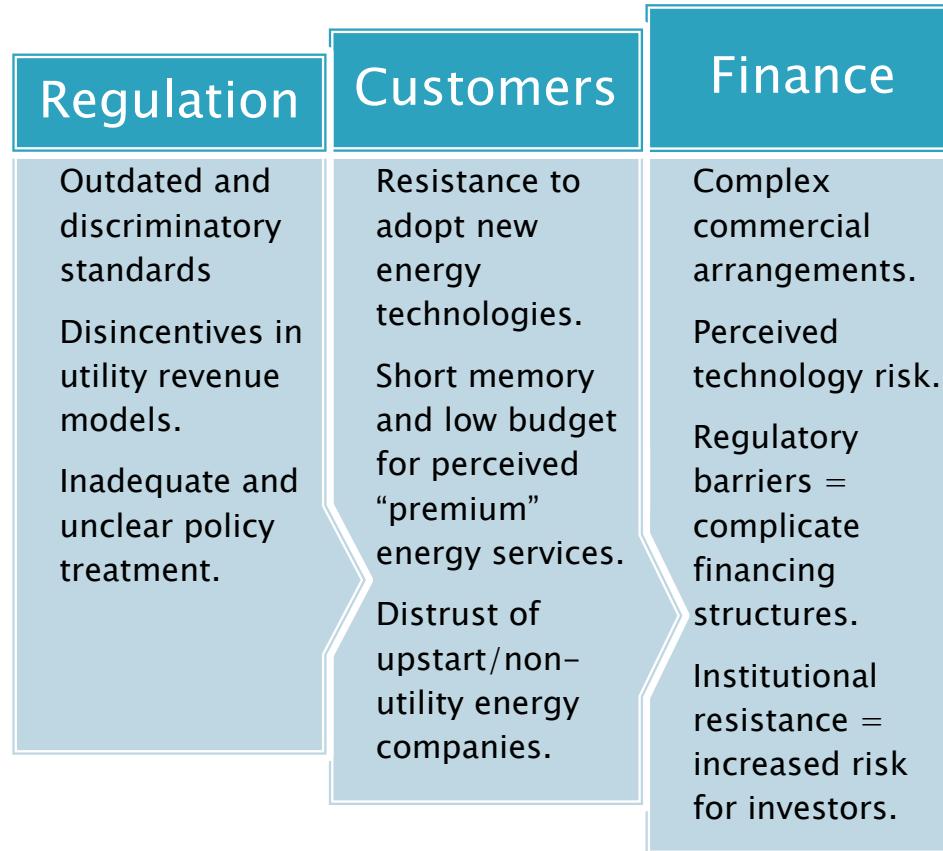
Regulation

Outdated and discriminatory standards

Disincentives in utility revenue models.

Inadequate and unclear policy treatment.

Customers

Resistance to adopt new energy technologies.

Short memory and low budget for perceived “premium” energy services.

Distrust of upstart/non-utility energy companies.

Finance

Complex commercial arrangements.

Perceived technology risk.

Regulatory barriers = complicate financing structures.

Institutional resistance = increased risk for investors.